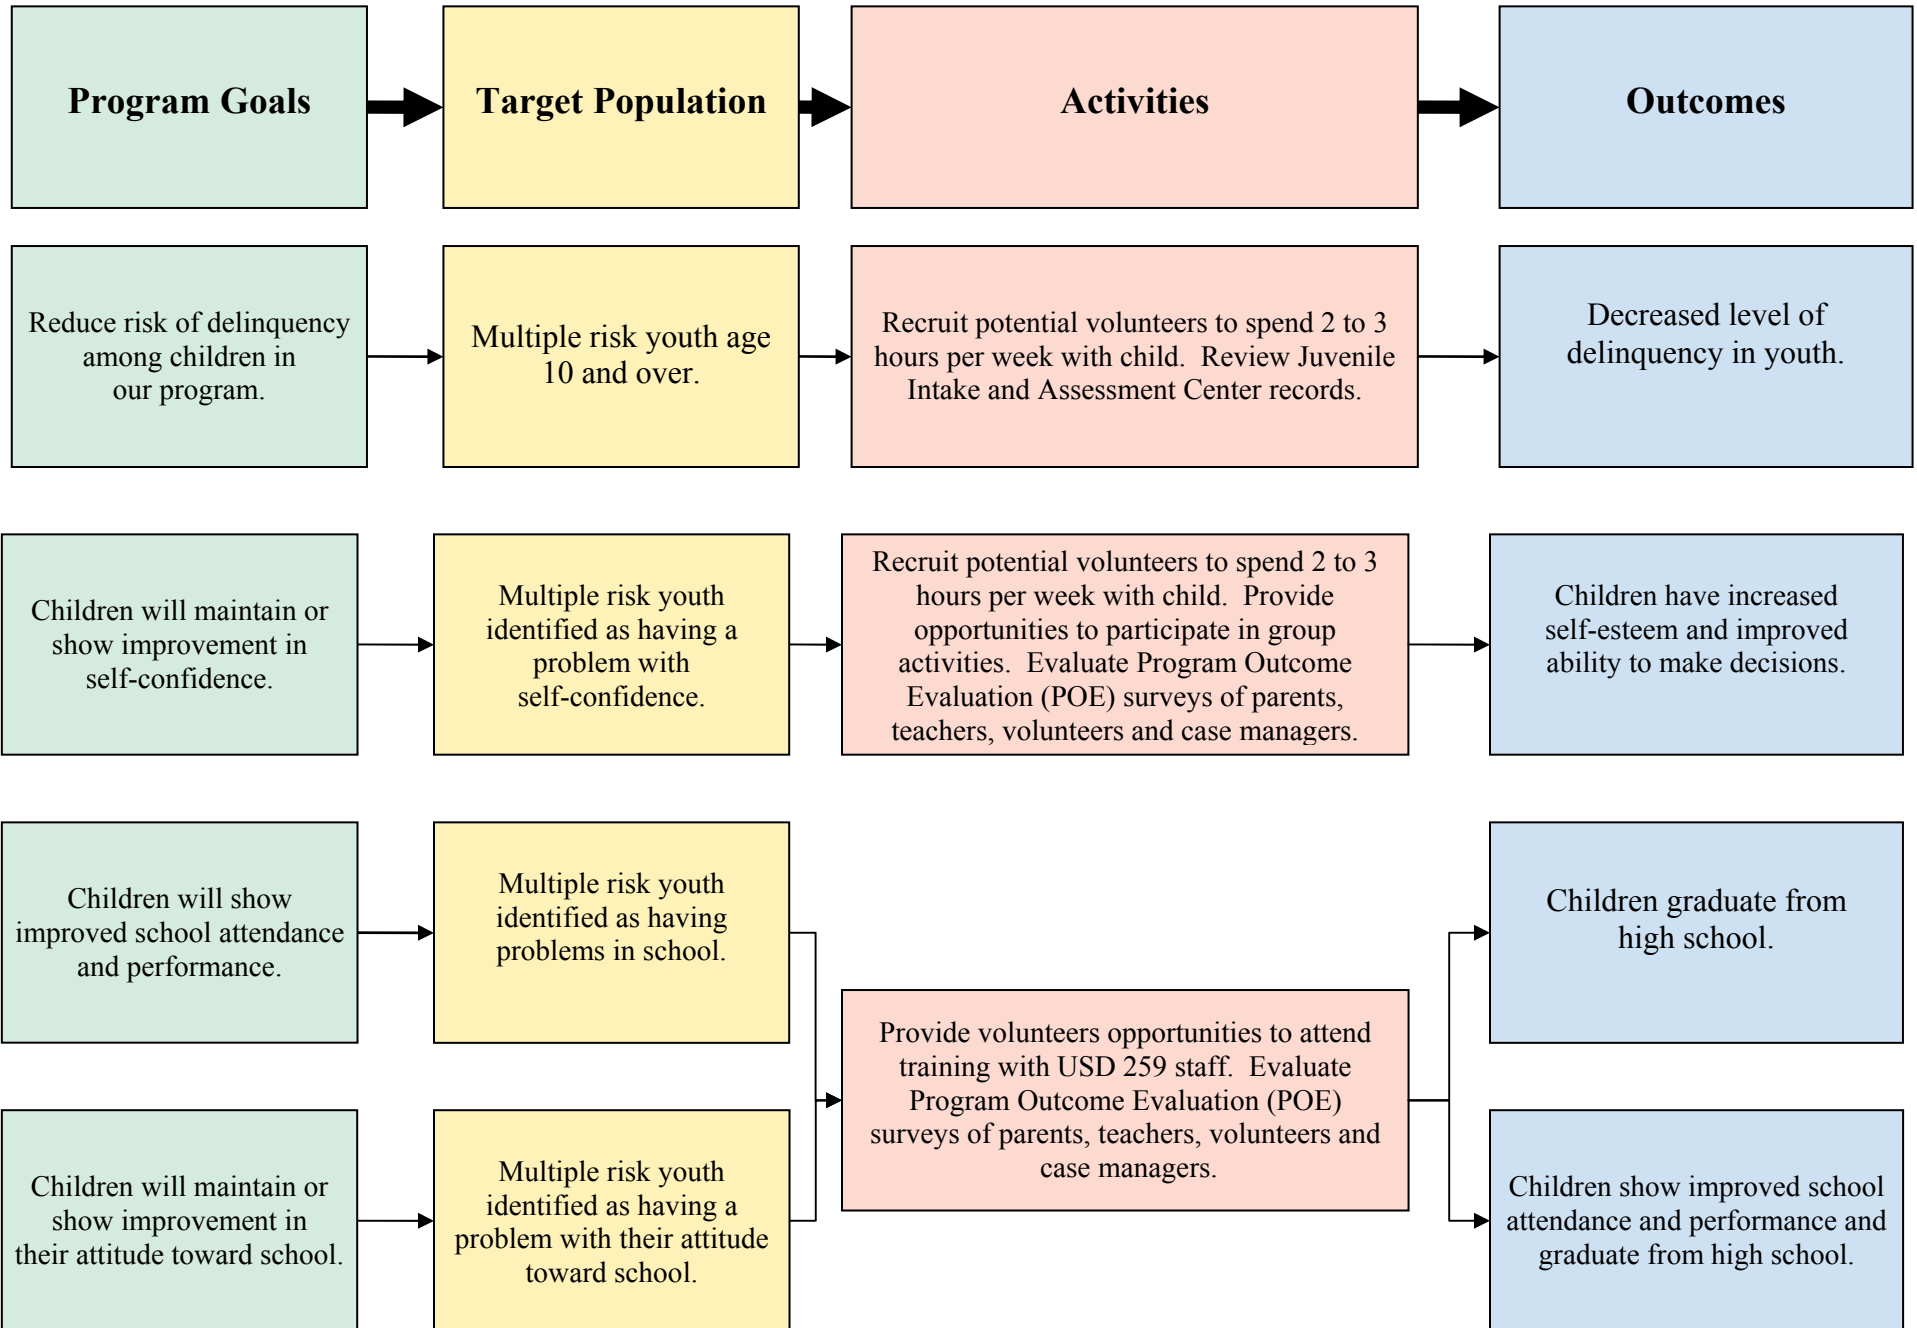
Program Goals

Target Population

Activities

Outcomes

Reduce risk of delinquency among children in our program.

Multiple risk youth age 10 and over.

Recruit potential volunteers to spend 2 to 3 hours per week with child. Review Juvenile Intake and Assessment Center records.

Decreased level of delinquency in youth.

Children will maintain or show improvement in self-confidence.

Multiple risk youth identified as having a problem with self-confidence.

Recruit potential volunteers to spend 2 to 3 hours per week with child. Provide opportunities to participate in group activities. Evaluate Program Outcome Evaluation (POE) surveys of parents, teachers, volunteers and case managers.

Children have increased self-esteem and improved ability to make decisions.

Children will show improved school attendance and performance.

Multiple risk youth identified as having problems in school.

Children will maintain or show improvement in their attitude toward school.

Multiple risk youth identified as having a problem with their attitude toward school.

Provide volunteers opportunities to attend training with USD 259 staff. Evaluate Program Outcome Evaluation (POE) surveys of parents, teachers, volunteers and case managers.

Children graduate from high school.

Children show improved school attendance and performance and graduate from high school.